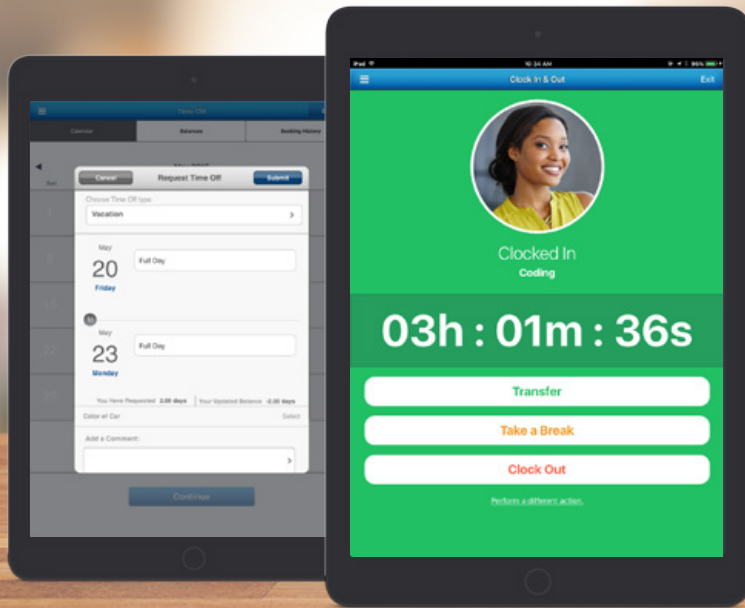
Time Off

Calendar
Balances
Booking History

May 2016
Sun

Cancel
Request Time Off
Submit

Choose Time Off type
Vacation

May
20
Friday
Full Day

to

May
23
Monday
Full Day

You Have Requested 2.00 days
Your Updated Balance -2.00 days

Color of Car
Select

Add a Comment:

Continue

iPad
10:34 AM
96%

Clock In & Out
Exit

Clocked In
Coding

03h : 01m : 36s

Transfer

Take a Break

Clock Out

Perform a different action.